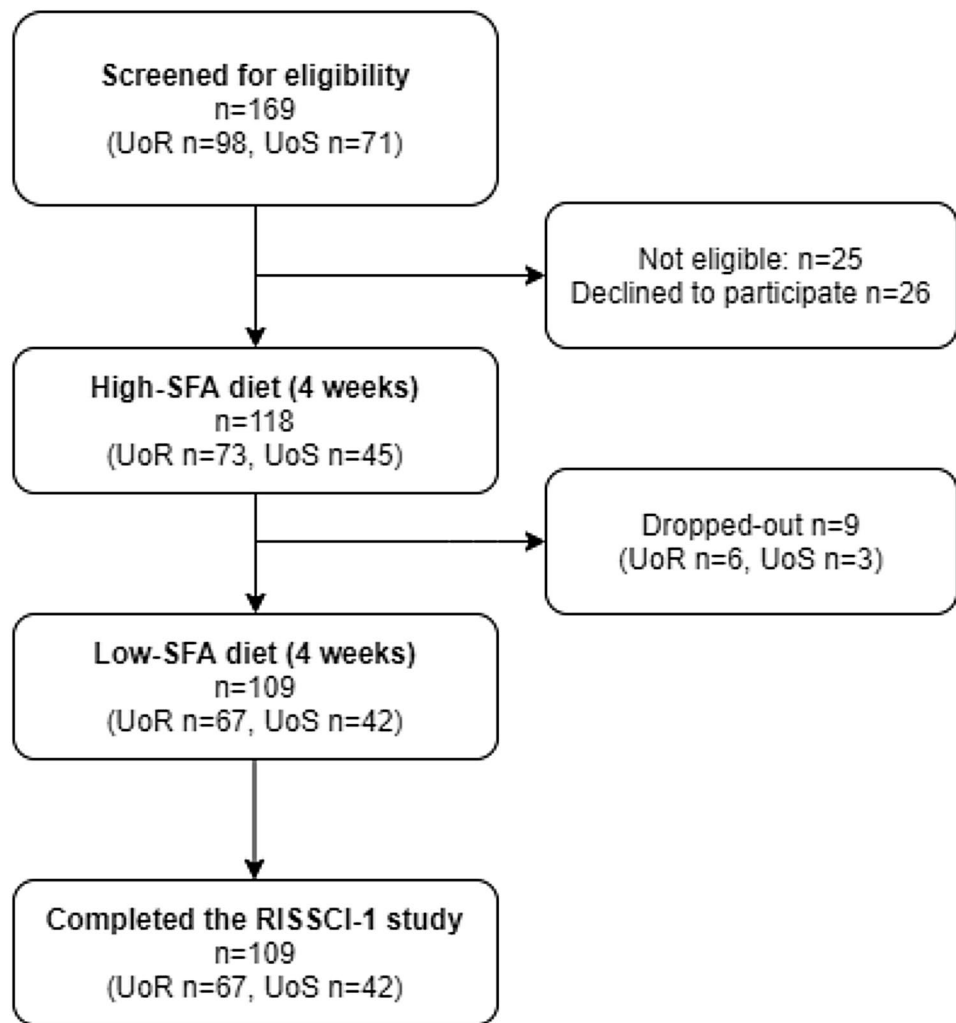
Screened for eligibility
n=169
(UoR n=98, UoS n=71)

Not eligible: n=25
Declined to participate n=26

High-SFA diet (4 weeks)
n=118
(UoR n=73, UoS n=45)

Dropped-out n=9
(UoR n=6, UoS n=3)

Low-SFA diet (4 weeks)
n=109
(UoR n=67, UoS n=42)

Completed the RISSCI-1 study
n=109
(UoR n=67, UoS n=42)